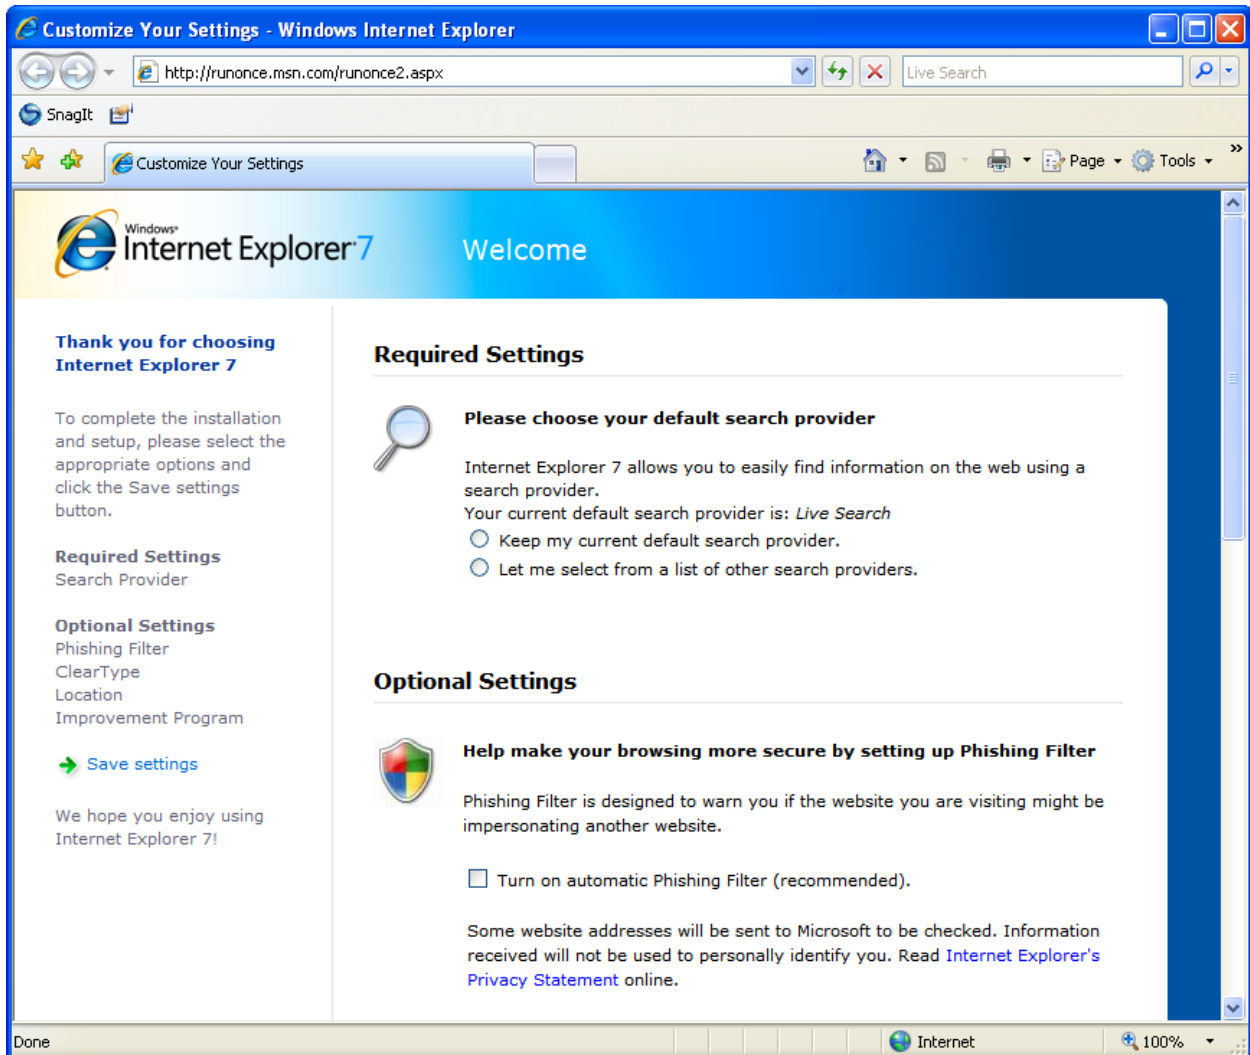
Customize Your Settings - Windows Internet Explorer

http://runonce.msn.com/runonce2.aspx

Live Search

SnagIt

Customize Your Settings

Page Tools

Windows Internet Explorer 7

Welcome

Thank you for choosing Internet Explorer 7

To complete the installation and setup, please select the appropriate options and click the Save settings button.

Required Settings
Search Provider

Optional Settings
Phishing Filter
ClearType
Location
Improvement Program

Save settings

We hope you enjoy using Internet Explorer 7!

Required Settings

Please choose your default search provider

Internet Explorer 7 allows you to easily find information on the web using a search provider.
Your current default search provider is: *Live Search*

Keep my current default search provider.

Let me select from a list of other search providers.

Optional Settings

Help make your browsing more secure by setting up Phishing Filter

Phishing Filter is designed to warn you if the website you are visiting might be impersonating another website.

Turn on automatic Phishing Filter (recommended).

Some website addresses will be sent to Microsoft to be checked. Information received will not be used to personally identify you. Read Internet Explorer's Privacy Statement online.

Done

Internet

100%